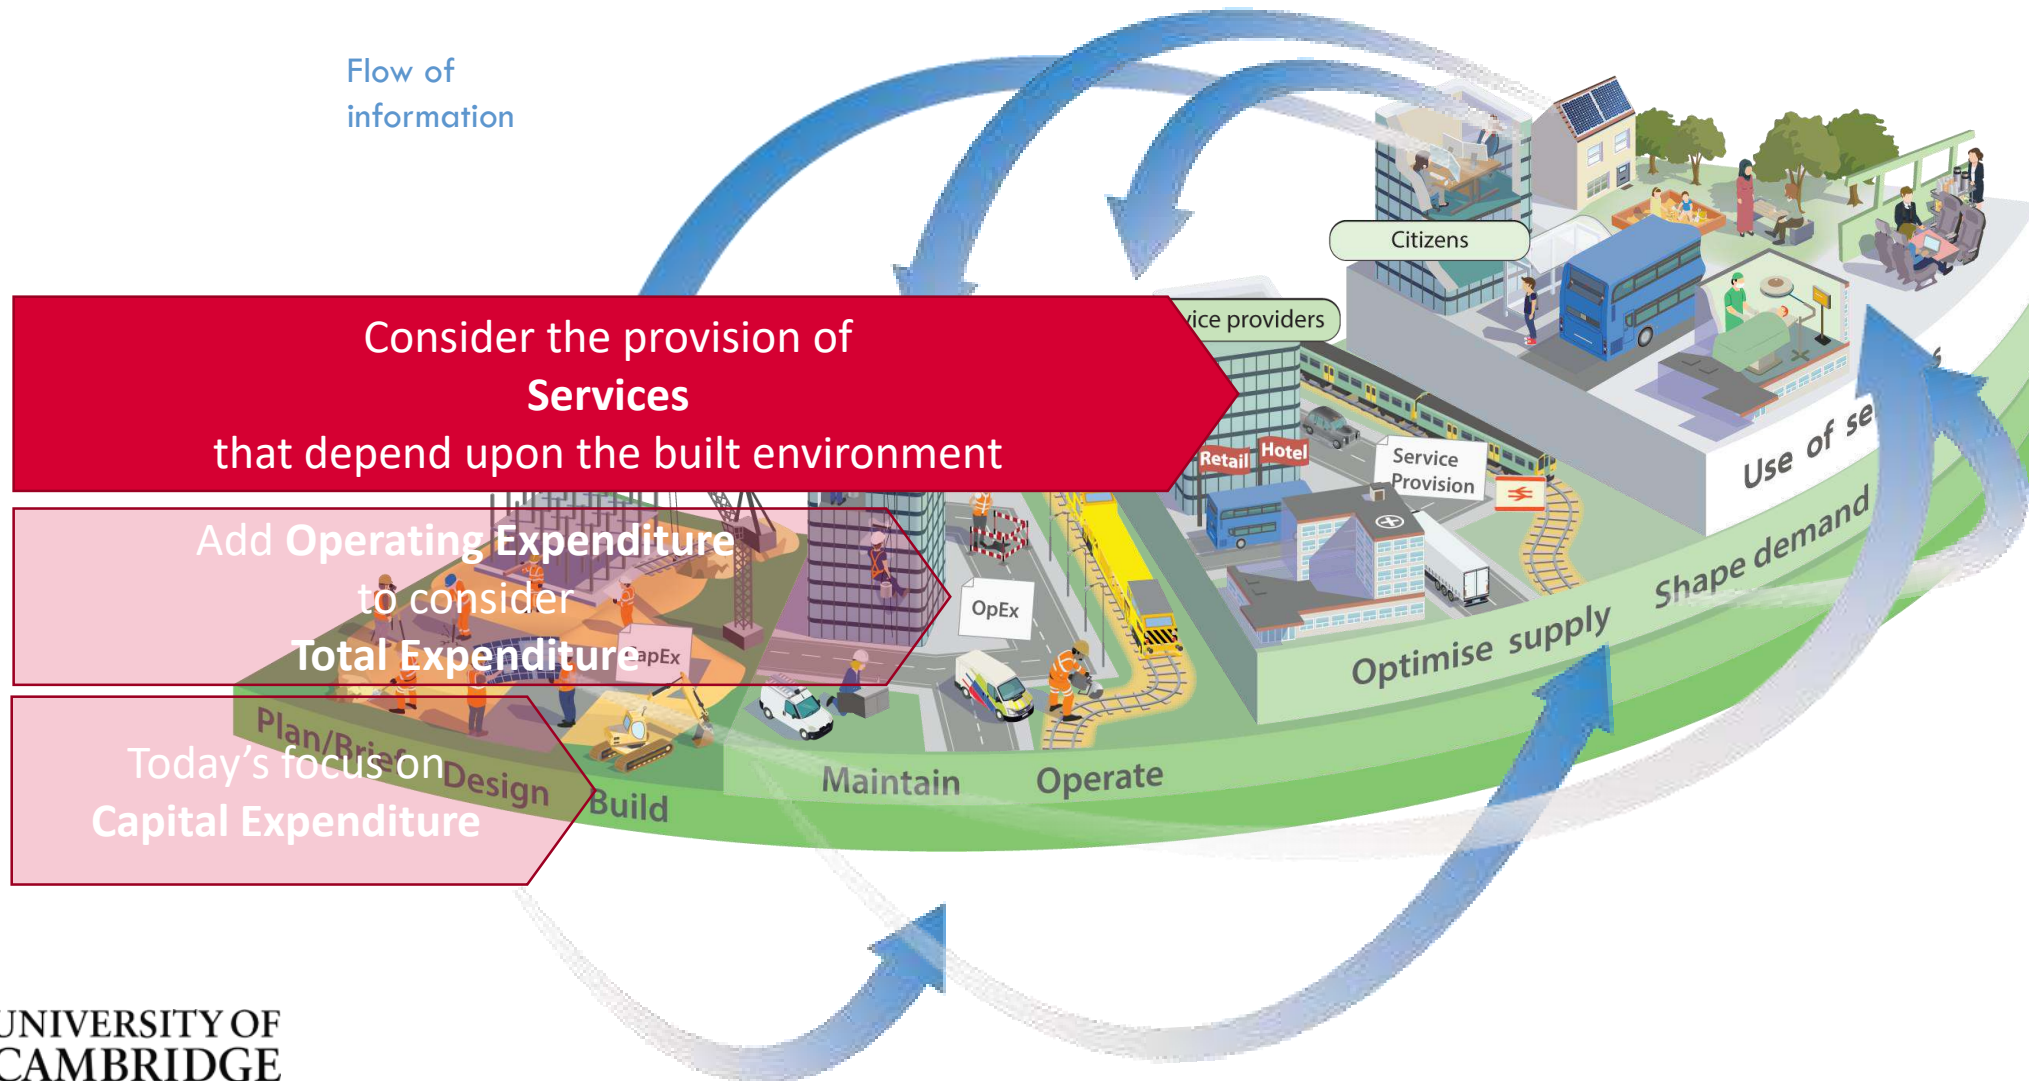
Flow of information

Citizens

vice providers

Consider the provision of
**Services**
that depend upon the built environment

Retail Hotel

Service Provision

Use of se

Add **Operating Expenditure**
to consider
**Total Expenditure**

OpEx

apEx

Shape demand

Optimise supply

Plan/Brief

Today's focus on
**Capital Expenditure**

Design

Build

Maintain

Operate

UNIVERSITY OF CAMBRIDGE